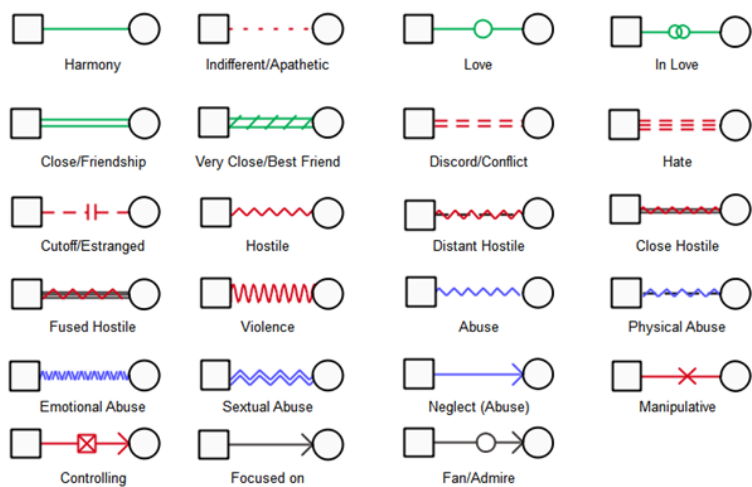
Harmony
Indifferent/Apathetic
Love
In Love

Close/Friendship
Very Close/Best Friend
Discord/Conflict
Hate

Cutoff/Estranged
Hostile
Distant Hostile
Close Hostile

Fused Hostile
Violence
Abuse
Physical Abuse

Emotional Abuse
Sextual Abuse
Neglect (Abuse)
Manipulative

Controlling
Focused on
Fan/Admire